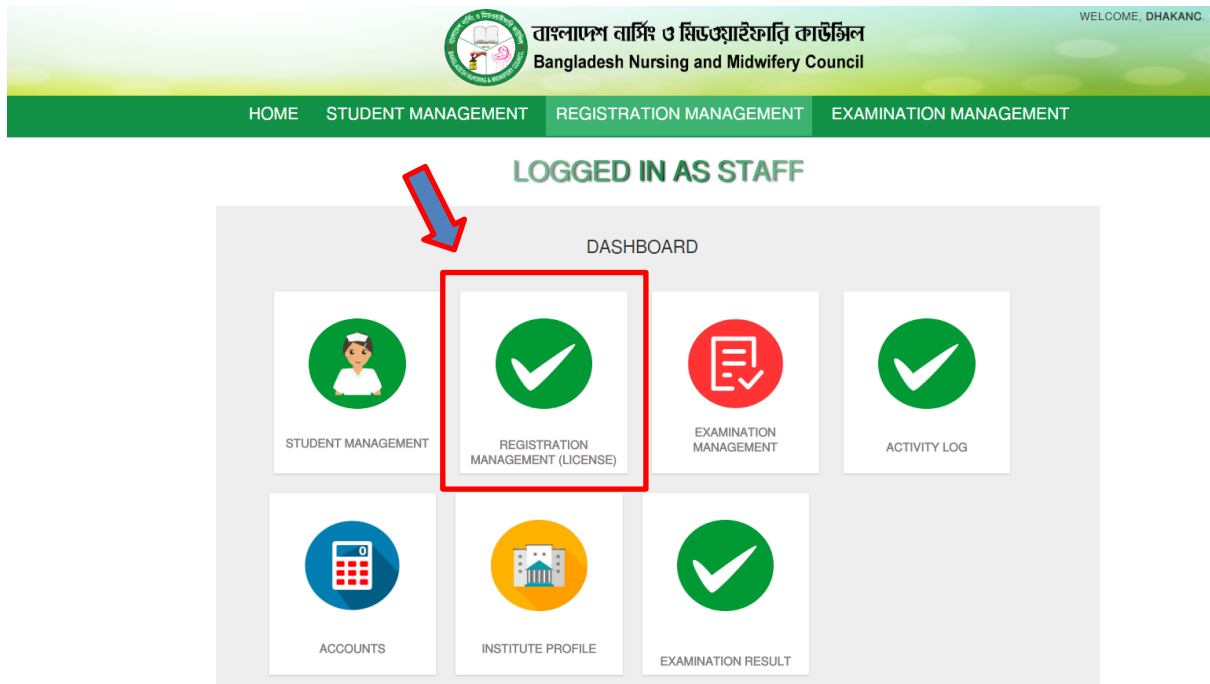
WELCOME, DHAKANC.

বাংলাদেশ নার্সিং ও মিডওয়াইফারি কাউন্সিল
Bangladesh Nursing and Midwifery Council

HOME STUDENT MANAGEMENT REGISTRATION MANAGEMENT EXAMINATION MANAGEMENT

LOGGED IN AS STAFF

DASHBOARD

STUDENT MANAGEMENT

REGISTRATION MANAGEMENT (LICENSE)

EXAMINATION MANAGEMENT

ACTIVITY LOG

0

ACCOUNTS

INSTITUTE PROFILE

EXAMINATION RESULT